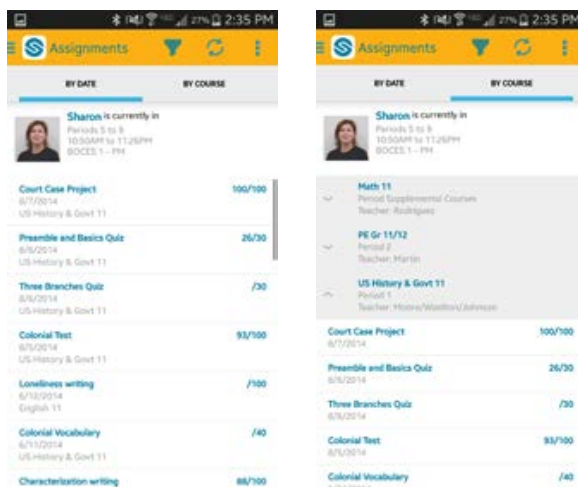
27% 2:35 PM

Assignments

BY DATE

BY COURSE

Sharon is currently in
Periods 5 to 9
10:50AM to 11:26PM
BOCES 1 - PM

Court Case Project
6/7/2014
US History & Govt 11
100/100

Preamble and Basics Quiz
6/6/2014
US History & Govt 11
26/30

Three Branches Quiz
6/6/2014
US History & Govt 11
/30

Colonial Test
6/5/2014
US History & Govt 11
93/100

Loneliness writing
6/12/2014
English 11
/100

Colonial Vocabulary
6/11/2014
US History & Govt 11
/40

Characterization writing
88/100

27% 2:35 PM

Assignments

BY DATE

BY COURSE

Sharon is currently in
Periods 5 to 9
10:50AM to 11:26PM
BOCES 1 - PM

Math 11
Period Supplemental Courses
Teacher: Rodriguez

PE Gr 11/12
Period 2
Teacher: Martin

US History & Govt 11
Period 1
Teacher: Moore/Wootton/Johnson

Court Case Project
6/7/2014
100/100

Preamble and Basics Quiz
6/6/2014
26/30

Three Branches Quiz
6/6/2014
/30

Colonial Test
6/5/2014
93/100

Colonial Vocabulary
/40